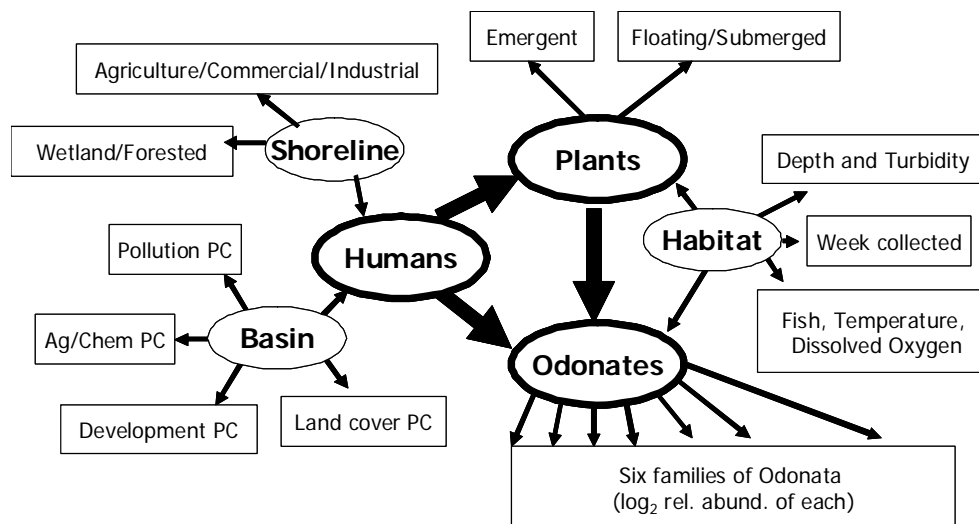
Emergent

Floating/Submerged

Agriculture/Commercial/Industrial

Wetland/Forested

Shoreline

Plants

Depth and Turbidity

Pollution PC

Humans

Habitat

Week collected

Ag/Chem PC

Basin

Fish, Temperature, Dissolved Oxygen

Odonates

Development PC

Land cover PC

Six families of Odonata ($\log_2$ rel. abund. of each)